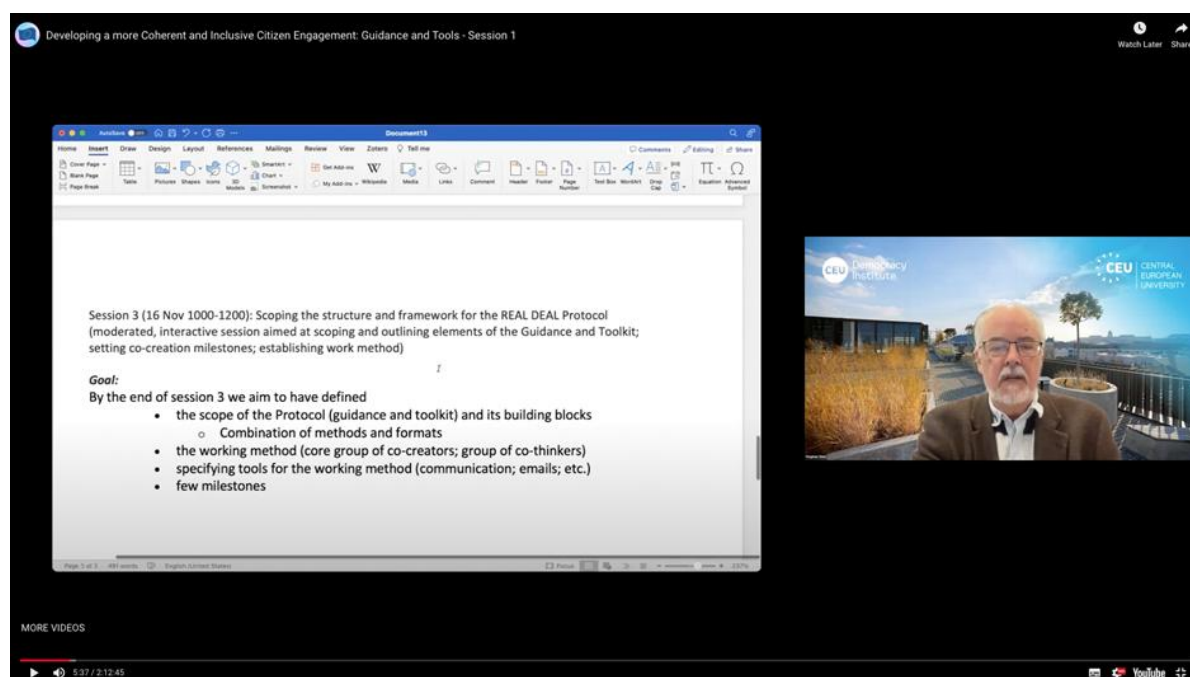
Developing a more Coherent and Inclusive Citizen Engagement: Guidance and Tools - Session 1

Watch Later Share

AutoSave Document13

Home Insert Draw Design Layout References Mailings Review View Zotero Tell me

Comments Editing Share

Cover Page Blank Page Page Break Table Pictures Shapes Icons 3D Models SmartArt Chart Screenshot Get Add-ins My Add-ins Wikipedia Media Links Comment Header Footer Page Number Text Box WordArt Drop Cap Equation Advanced Symbol

Session 3 (16 Nov 1000-1200): Scoping the structure and framework for the REAL DEAL Protocol (moderated, interactive session aimed at scoping and outlining elements of the Guidance and Toolkit; setting co-creation milestones; establishing work method)

Goal:
By the end of session 3 we aim to have defined
• the scope of the Protocol (guidance and toolkit) and its building blocks
o Combination of methods and formats
• the working method (core group of co-creators; group of co-thinkers)
• specifying tools for the working method (communication; emails; etc.)
• few milestones

Page 3 of 3 491 words English (United States) Focus 237%

CEU Democracy Institute

CEU CENTRAL EUROPEAN UNIVERSITY

MORE VIDEOS

5:37 / 2:12:45

YouTube